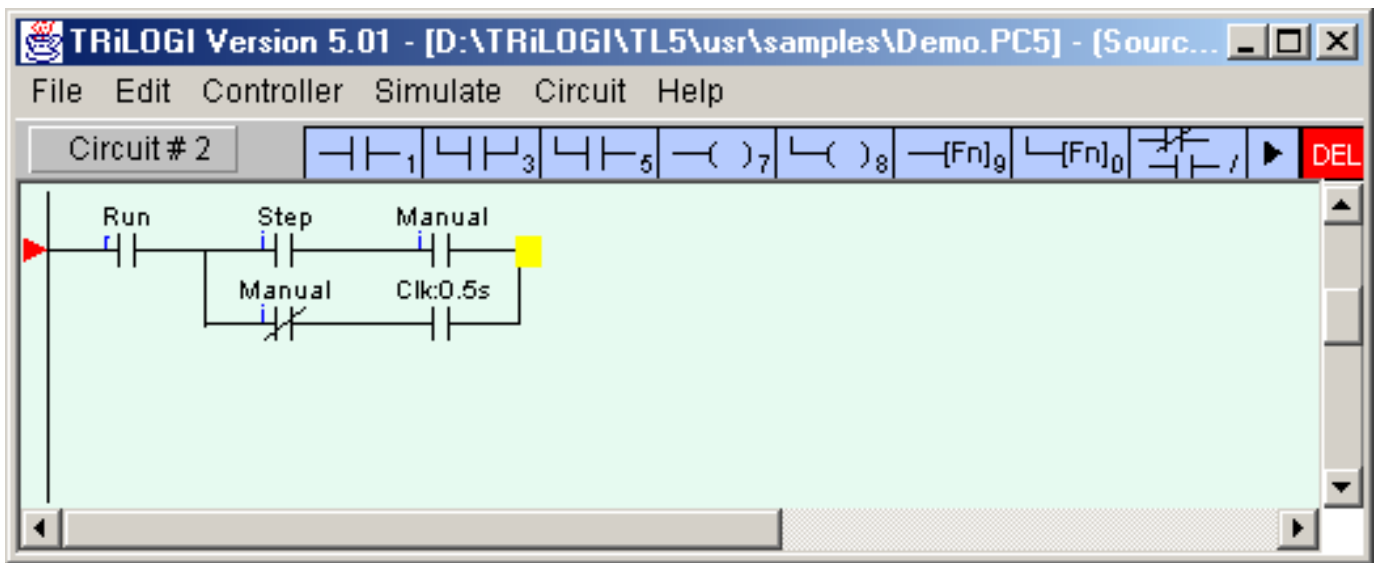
TRiLOGI Version 5.01 - [D:\TRiLOGI\TL5\usr\samples\Demo.PC5] - (Sourc...

File Edit Controller Simulate Circuit Help

Circuit # 2

1 3 5 ( ) 7 ( ) 8 [Fn] 9 [Fn] 0 / DEL

Run
r

Step
i

Manual
i

Manual
i

Clk:0.5s